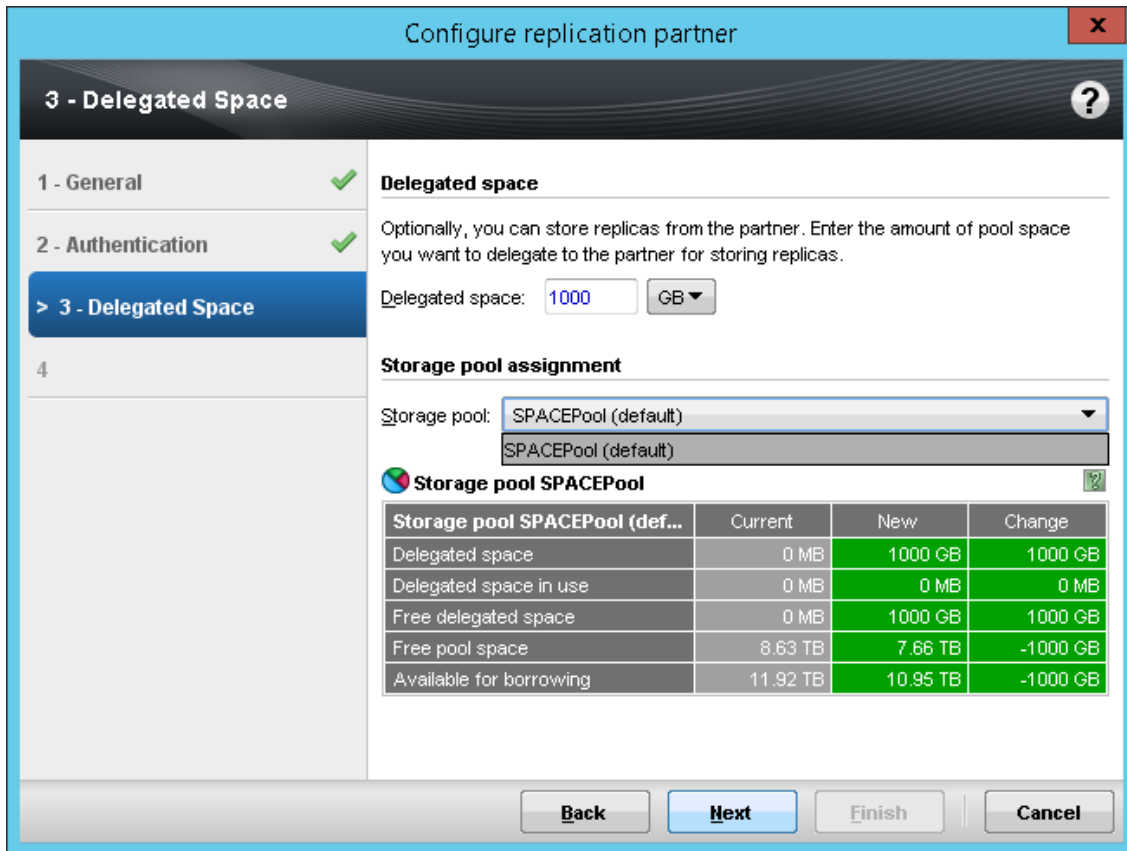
Configure replication partner

x

3 - Delegated Space

?

1 - General

2 - Authentication

> 3 - Delegated Space

4

Delegated space

Optionally, you can store replicas from the partner. Enter the amount of pool space you want to delegate to the partner for storing replicas.

Delegated space: 1000 GB

Storage pool assignment

Storage pool: SPACEPool (default)

SPACEPool (default)

Storage pool SPACEPool

| Storage pool SPACEPool (def... | Current | New | Change |
|---|---|---|---|
| Delegated space | 0 MB | 1000 GB | 1000 GB |
| Delegated space in use | 0 MB | 0 MB | 0 MB |
| Free delegated space | 0 MB | 1000 GB | 1000 GB |
| Free pool space | 8.63 TB | 7.66 TB | -1000 GB |
| Available for borrowing | 11.92 TB | 10.95 TB | -1000 GB |

Back Next Finish Cancel